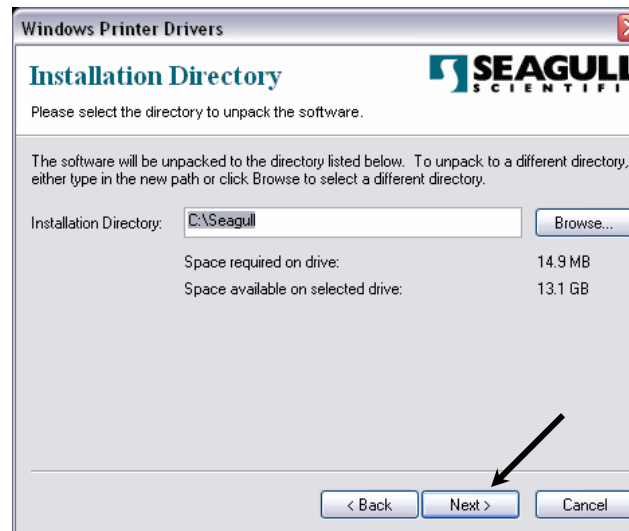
Windows Printer Drivers

Installation Directory

SEAGULL SCIENTIFI

Please select the directory to unpack the software.

The software will be unpacked to the directory listed below. To unpack to a different directory, either type in the new path or click Browse to select a different directory.

Installation Directory: C:\Seagull Browse...

Space required on drive: 14.9 MB

Space available on selected drive: 13.1 GB

< Back Next > Cancel